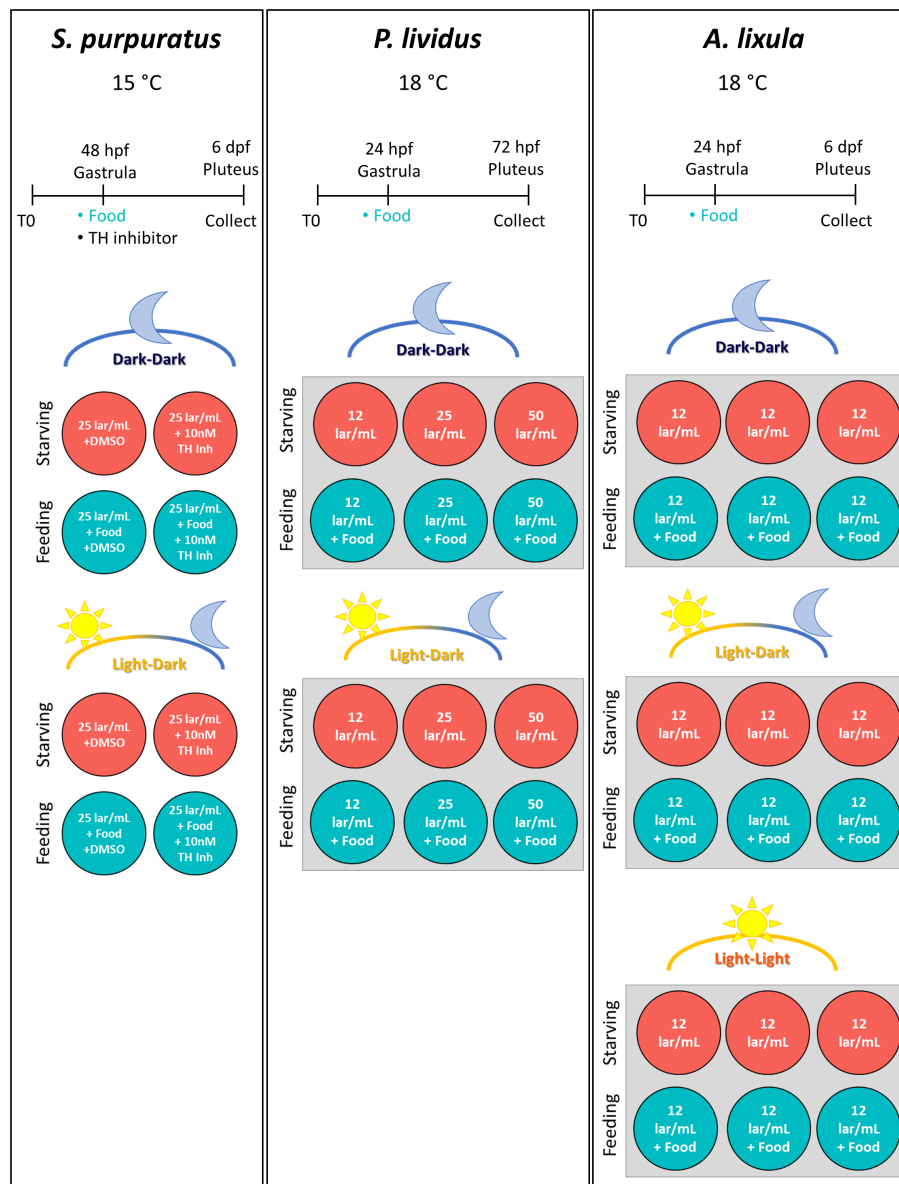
S. purpuratus

15 °C

48 hpf Gastrula

6 dpf Pluteus

T0

• Food
• TH inhibitor

Collect

Dark-Dark

Starving

25 lar/mL +DMSO

25 lar/mL + 10nM TH Inh

Feeding

25 lar/mL + Food +DMSO

25 lar/mL + Food + 10nM TH Inh

Light-Dark

Starving

25 lar/mL +DMSO

25 lar/mL + 10nM TH Inh

Feeding

25 lar/mL + Food +DMSO

25 lar/mL + Food + 10nM TH Inh

P. lividus

18 °C

24 hpf Gastrula

72 hpf Pluteus

T0

• Food

Collect

Dark-Dark

Starving

12 lar/mL

25 lar/mL

50 lar/mL

Feeding

12 lar/mL + Food

25 lar/mL + Food

50 lar/mL + Food

Light-Dark

Starving

12 lar/mL

25 lar/mL

50 lar/mL

Feeding

12 lar/mL + Food

25 lar/mL + Food

50 lar/mL + Food

A. lixula

18 °C

24 hpf Gastrula

6 dpf Pluteus

T0

• Food

Collect

Dark-Dark

Starving

12 lar/mL

12 lar/mL

12 lar/mL

Feeding

12 lar/mL + Food

12 lar/mL + Food

12 lar/mL + Food

Light-Dark

Starving

12 lar/mL

12 lar/mL

12 lar/mL

Feeding

12 lar/mL + Food

12 lar/mL + Food

12 lar/mL + Food

Light-Light

Starving

12 lar/mL

12 lar/mL

12 lar/mL

Feeding

12 lar/mL + Food

12 lar/mL + Food

12 lar/mL + Food